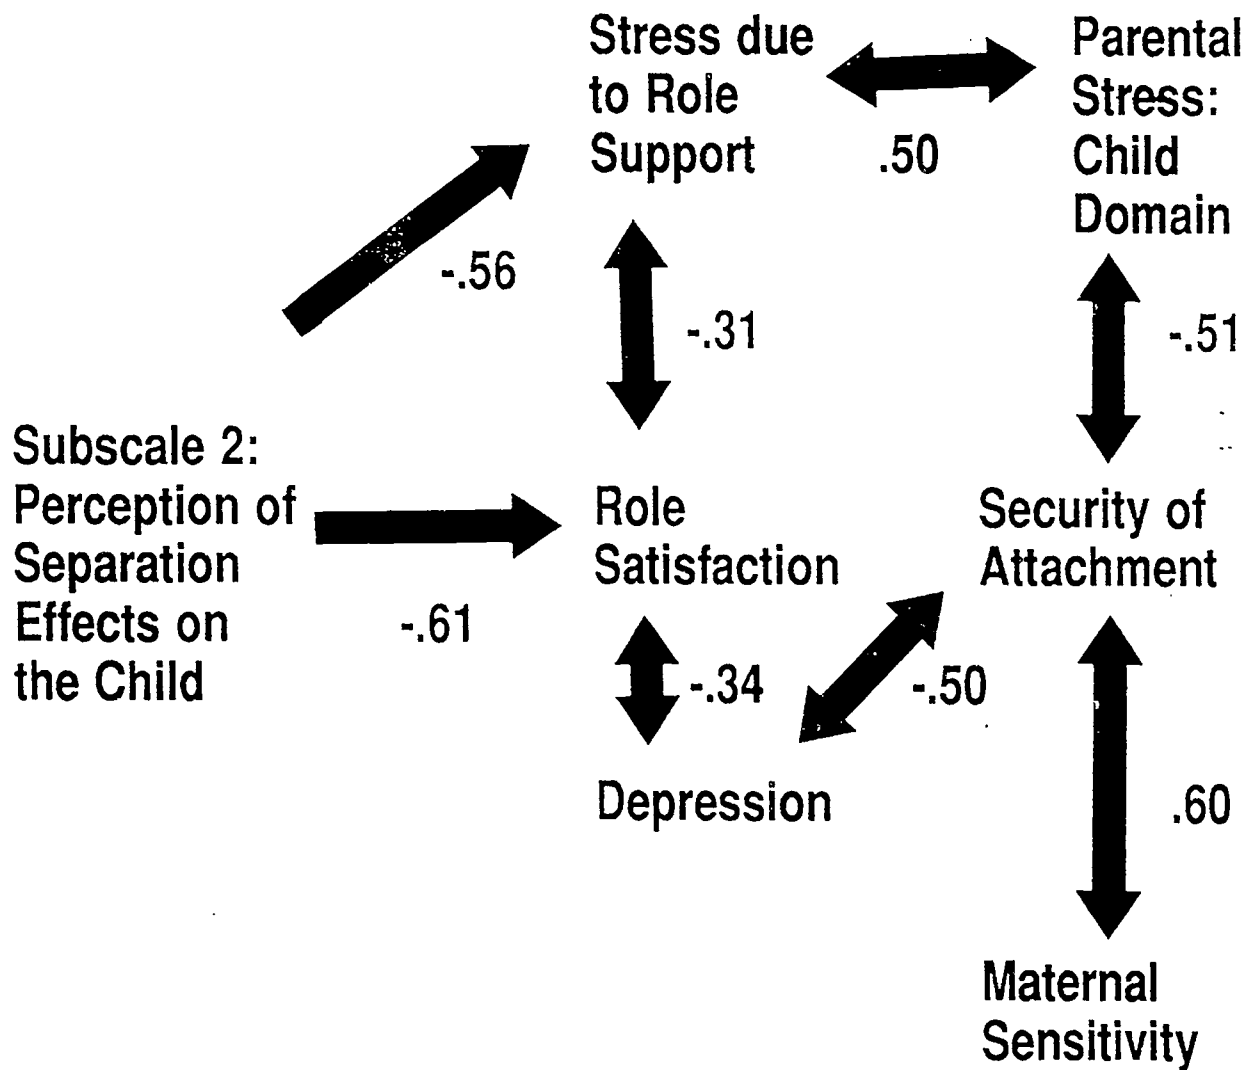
Stress due to Role Support

.50

Parental Stress: Child Domain

-.56

-.31

-.51

Subscale 2: Perception of Separation Effects on the Child

-.61

Role Satisfaction

Security of Attachment

-.34

-.50

Depression

.60

Maternal Sensitivity